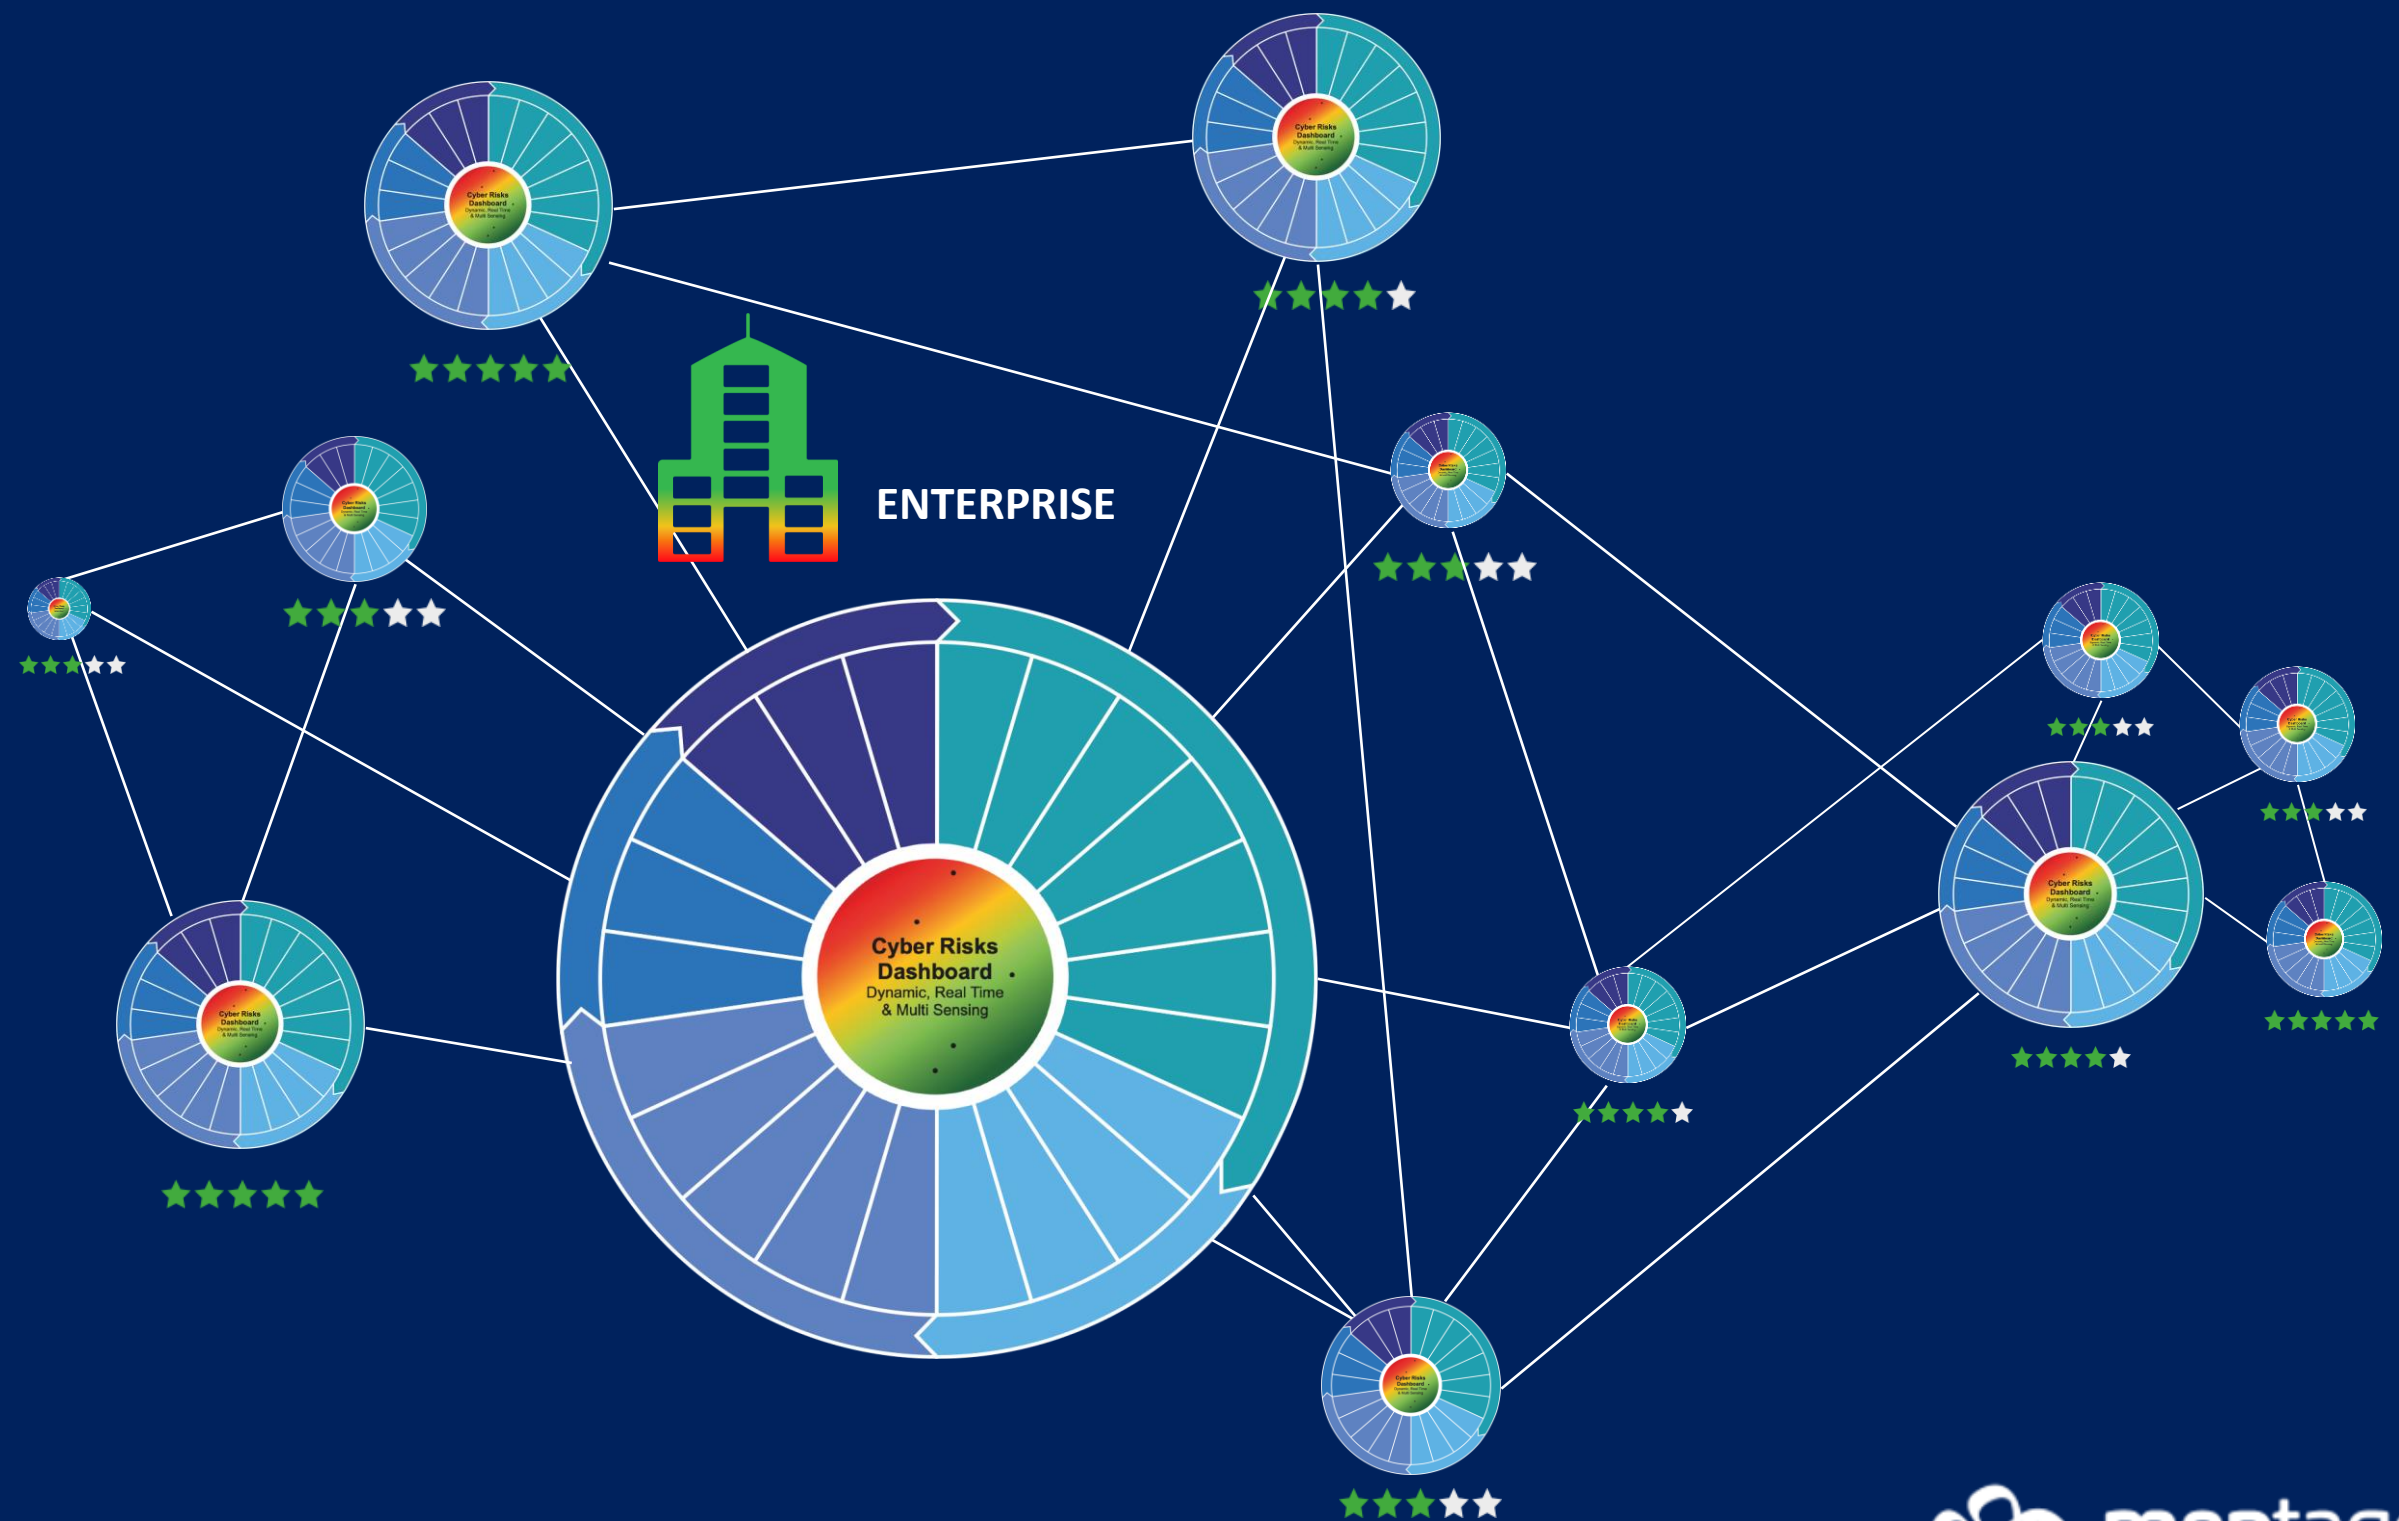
Cyber Risks Dashboard Dynamic, Real Time & Multi Sensing

Cyber Risks Dashboard Dynamic, Real Time & Multi Sensing

ENTERPRISE

Cyber Risks Dashboard Dynamic, Real Time & Multi Sensing

Cyber Risks Dashboard Dynamic, Real Time & Multi Sensing

Cyber Risks Dashboard Dynamic, Real Time & Multi Sensing

Cyber Risks Dashboard Dynamic, Real Time & Multi Sensing

Cyber Risks Dashboard Dynamic, Real Time & Multi Sensing

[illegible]